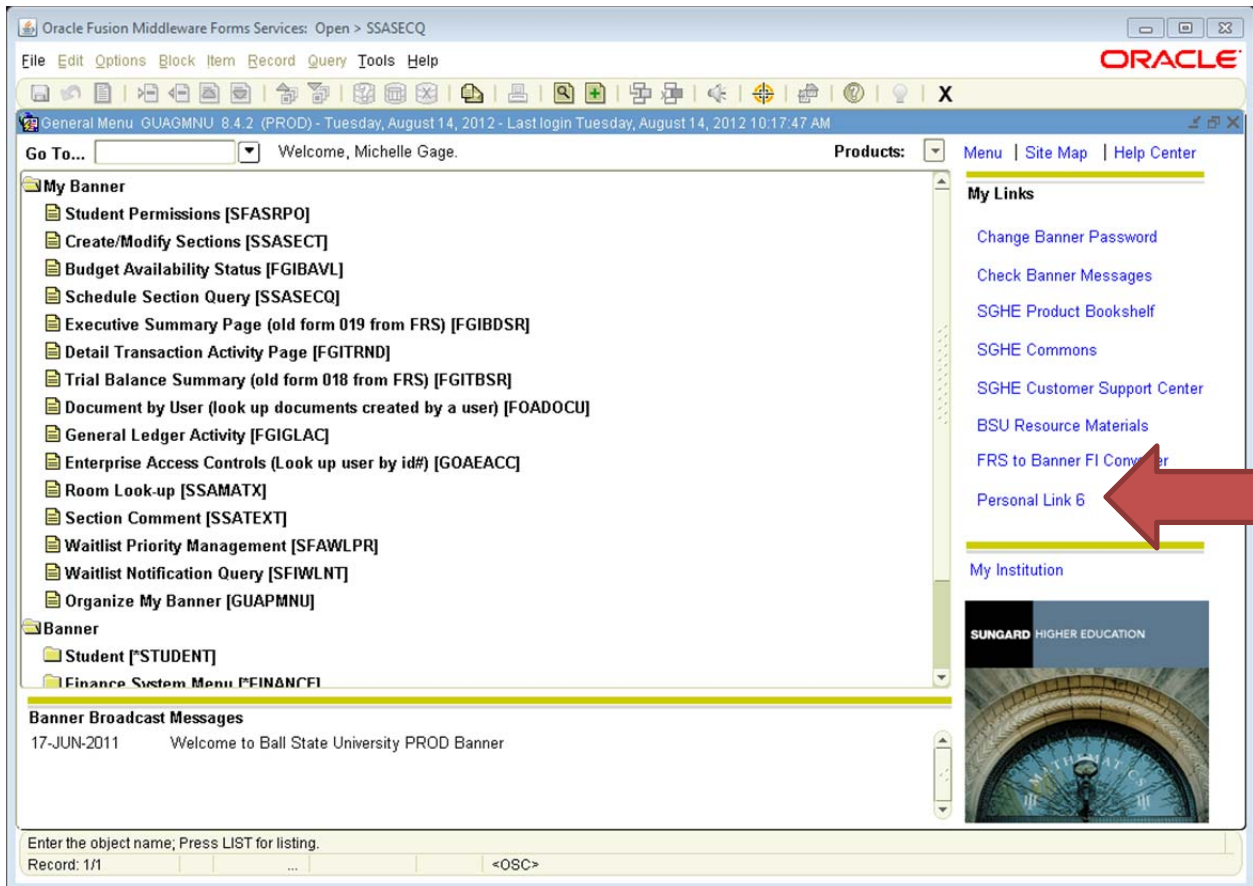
Oracle Fusion Middleware Forms Services: Open > SSASECQ

File Edit Options Block Item Record Query Tools Help

ORACLE

X

General Menu GUAGMNU 8.4.2 (PROD) - Tuesday, August 14, 2012 - Last login Tuesday, August 14, 2012 10:17:47 AM

Go To... Welcome, Michelle Gage. Products:

Menu | Site Map | Help Center

My Banner
Student Permissions [SFASRPO]
Create/Modify Sections [SSASECT]
Budget Availability Status [FGIBAVL]
Schedule Section Query [SSASECQ]
Executive Summary Page (old form 019 from FRS) [FGIBDSR]
Detail Transaction Activity Page [FGITRND]
Trial Balance Summary (old form 018 from FRS) [FGITBSR]
Document by User (look up documents created by a user) [FOADOCU]
General Ledger Activity [FGIGLAC]
Enterprise Access Controls (Look up user by id#) [GOAEACC]
Room Look-up [SSAMATX]
Section Comment [SSATEXT]
Waitlist Priority Management [SFAWLPR]
Waitlist Notification Query [SFIWLNT]
Organize My Banner [GUAPMNU]
Banner
Student [*STUDENT]
Finance System Menu [*FINANCE]

My Links
Change Banner Password
Check Banner Messages
SGHE Product Bookshelf
SGHE Commons
SGHE Customer Support Center
BSU Resource Materials
FRS to Banner FI Conv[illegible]er
Personal Link 6

My Institution

SUNGARD HIGHER EDUCATION

Banner Broadcast Messages
17-JUN-2011 Welcome to Ball State University PROD Banner

Enter the object name; Press LIST for listing.
Record: 1/1 ... <OSC>